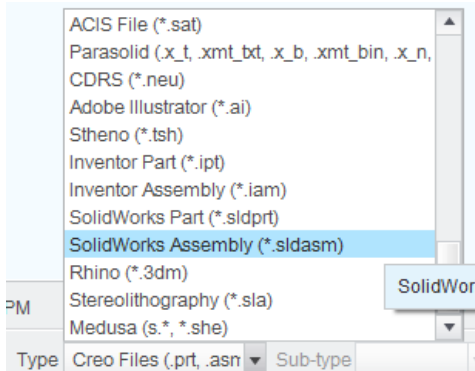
ACIS File (*.sat)
Parasolid (.x_t, .xmt_txt, .x_b, .xmt_bin, .x_n,
CDRS (*.neu)
Adobe Illustrator (*.ai)
Stheno (*.tsh)
Inventor Part (*.ipt)
Inventor Assembly (*.iam)
SolidWorks Part (*.sldprt)
SolidWorks Assembly (*.sldasm)
Rhino (*.3dm)
Stereolithography (*.sla)
Medusa (s.*, *.she)

PM

SolidWor

Type Creo Files (.prt, .asn Sub-type